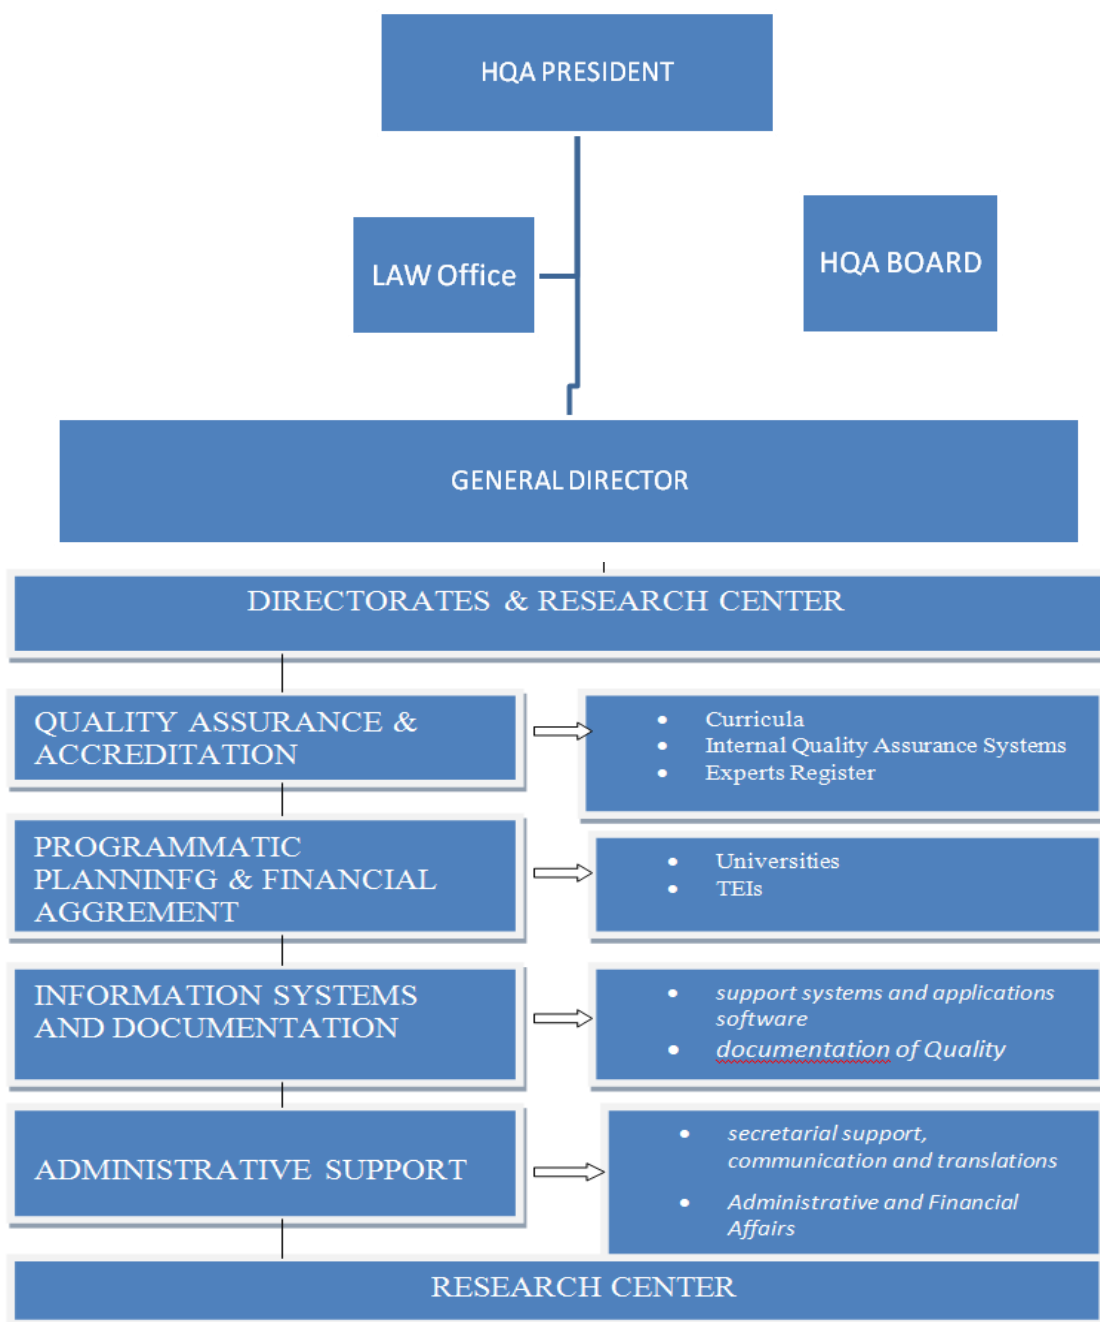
HQA PRESIDENT

LAW Office

HQA BOARD

GENERAL DIRECTOR

DIRECTORATES & RESEARCH CENTER

QUALITY ASSURANCE & ACCREDITATION

- Curricula
- Internal Quality Assurance Systems
- Experts Register

PROGRAMMATIC PLANNINFG & FINANCIAL AGGREMENT

- Universities
- TEIs

INFORMATION SYSTEMS AND DOCUMENTATION

- support systems and applications software
- documentation of Quality

ADMINISTRATIVE SUPPORT

- secretarial support, communication and translations
- Administrative and Financial Affairs

RESEARCH CENTER